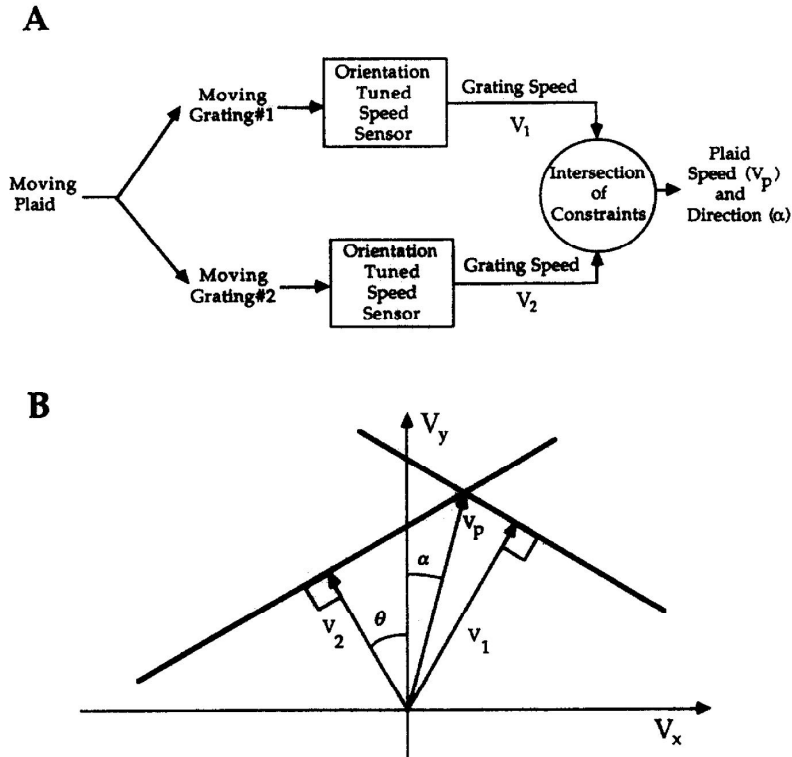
A

Moving Plaid

Moving Grating#1

Orientation Tuned Speed Sensor

Grating Speed

$V_1$

Intersection of Constraints

Plaid Speed ($V_p$) and Direction ($\alpha$)

Moving Grating#2

Orientation Tuned Speed Sensor

Grating Speed

$V_2$

B

$V_y$

$V_p$

$\alpha$

$\theta$

$V_2$

$V_1$

$V_x$